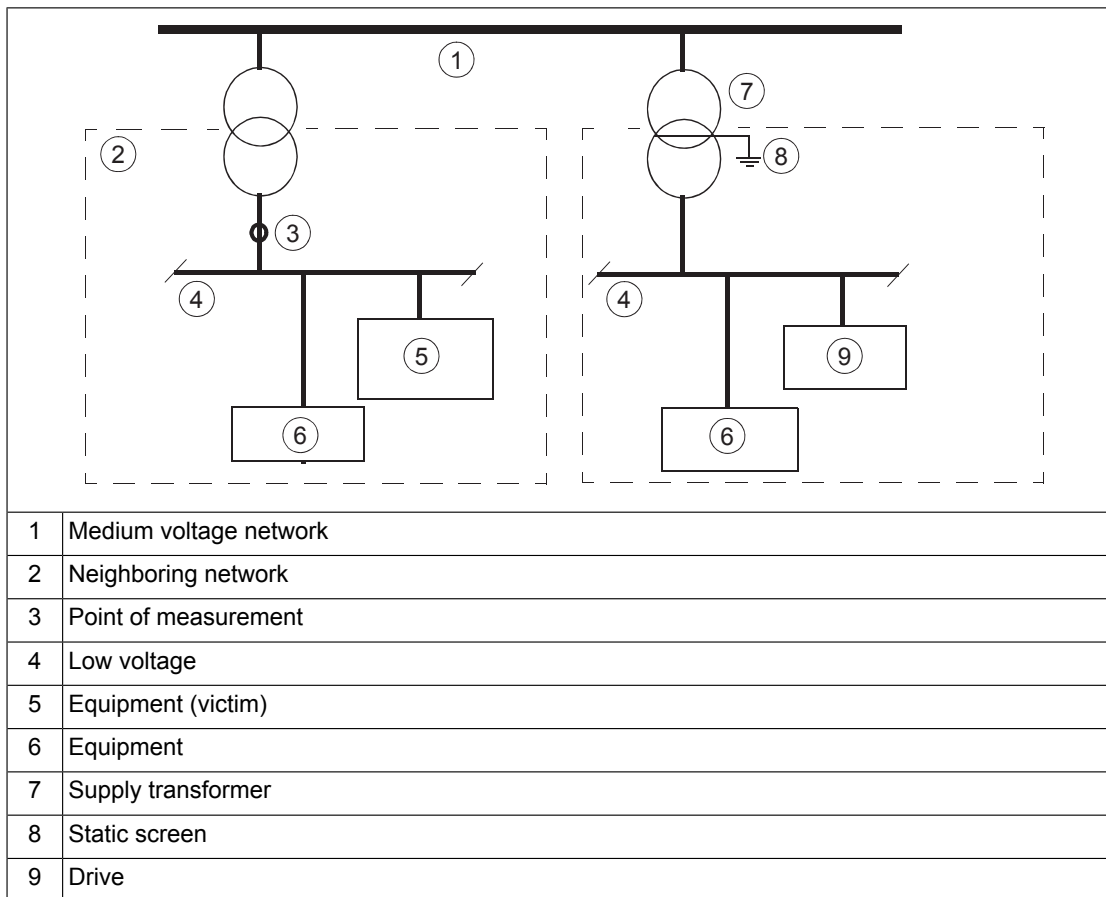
1

7

2

8

3

4

4

5

9

6

6

| | |
|---|---|
| 1 | Medium voltage network |
| 2 | Neighboring network |
| 3 | Point of measurement |
| 4 | Low voltage |
| 5 | Equipment (victim) |
| 6 | Equipment |
| 7 | Supply transformer |
| 8 | Static screen |
| 9 | Drive |